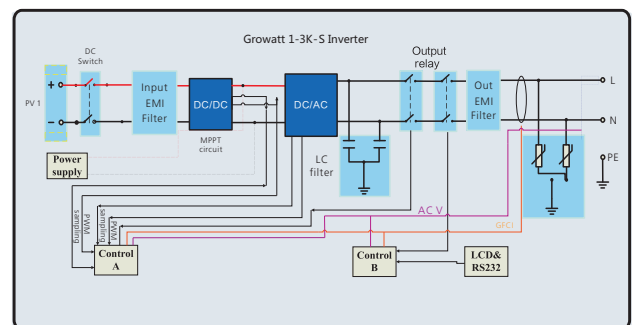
Growatt 1-3K-S Inverter

PV 1

DC Switch

Input EMI Filter

DC/DC

MPPT circuit

DC/AC

LC filter

Output relay

Out EMI Filter

L

N

PE

Power supply

AC V

GFCI

sampling

PWM

PWM

sampling

Control A

Control B

LCD& RS232